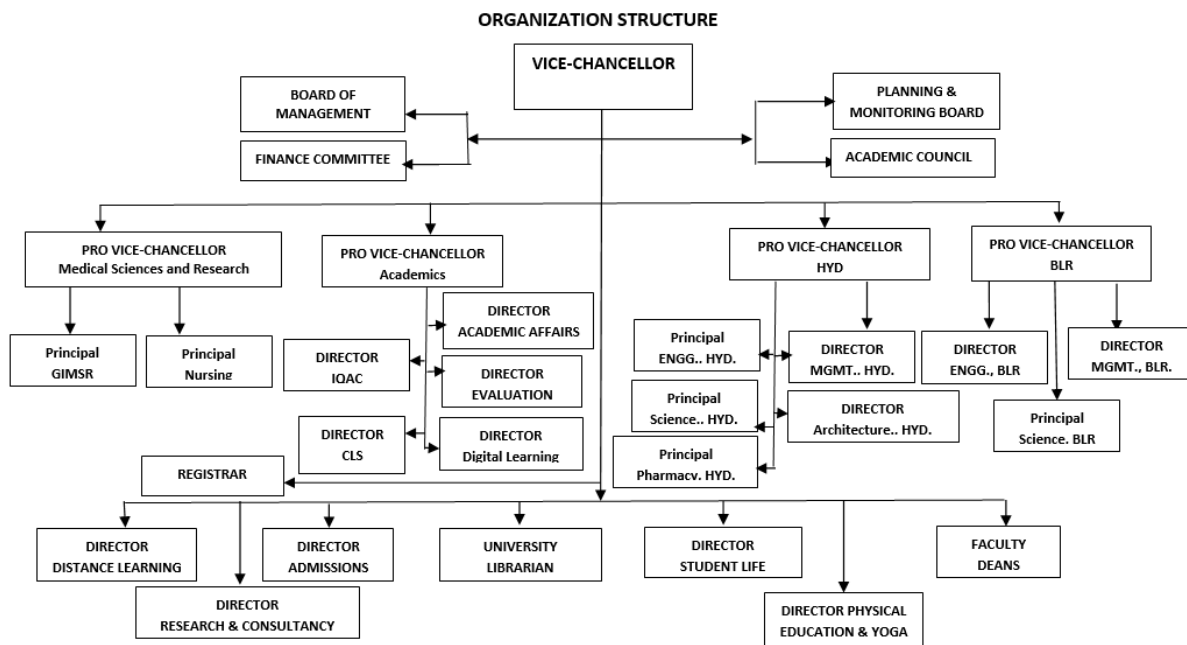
ORGANIZATION STRUCTURE

VICE-CHANCELLOR

BOARD OF MANAGEMENT

FINANCE COMMITTEE

PLANNING & MONITORING BOARD

ACADEMIC COUNCIL

PRO VICE-CHANCELLOR Medical Sciences and Research

PRO VICE-CHANCELLOR Academics

PRO VICE-CHANCELLOR HYD

PRO VICE-CHANCELLOR BLR

Principal GIMSR

Principal Nursing

DIRECTOR ACADEMIC AFFAIRS

DIRECTOR IQAC

DIRECTOR EVALUATION

DIRECTOR CLS

DIRECTOR Digital Learning

Principal ENGG.. HYD.

DIRECTOR MGMT.. HYD.

Principal Science.. HYD.

DIRECTOR Architecture.. HYD.

Principal Pharmacy. HYD.

DIRECTOR ENGG., BLR

DIRECTOR MGMT., BLR.

Principal Science. BLR

REGISTRAR

DIRECTOR DISTANCE LEARNING

DIRECTOR RESEARCH & CONSULTANCY

DIRECTOR ADMISSIONS

UNIVERSITY LIBRARIAN

DIRECTOR STUDENT LIFE

DIRECTOR PHYSICAL EDUCATION & YOGA

FACULTY DEANS